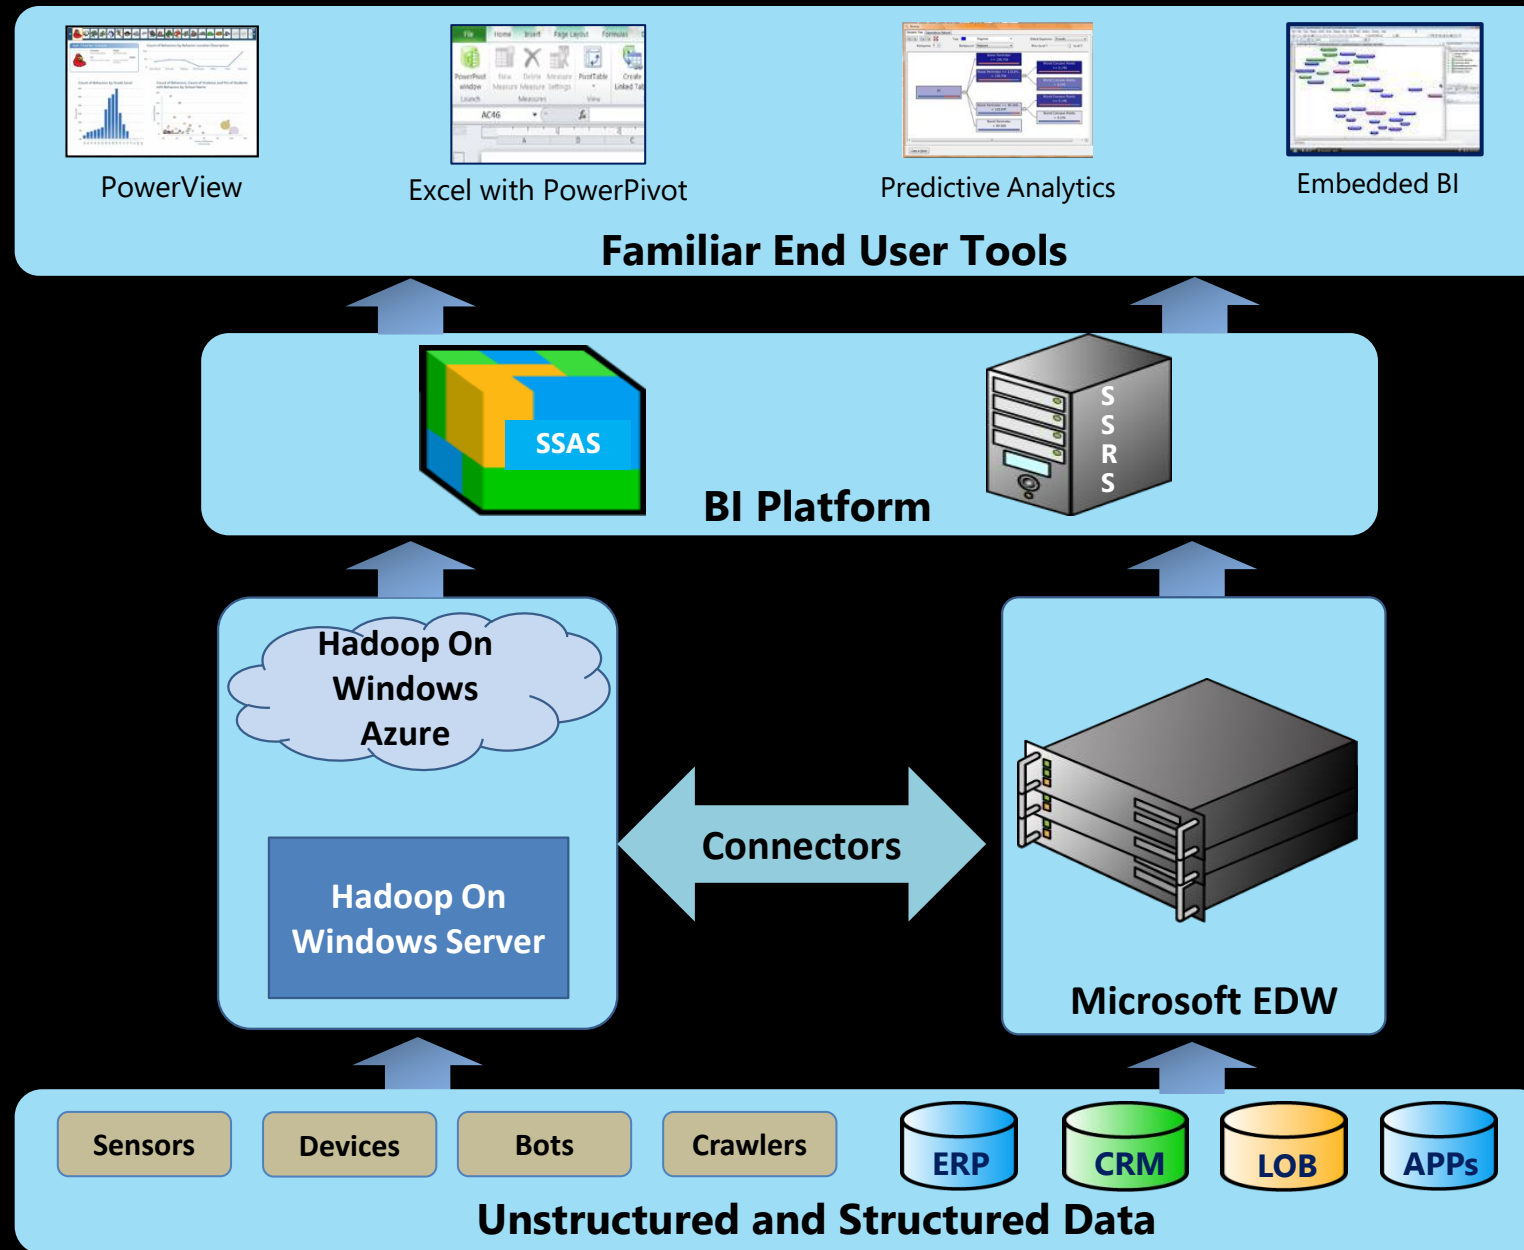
PowerView

Excel with PowerPivot

Predictive Analytics

Embedded BI

Familiar End User Tools

SSAS

S S R S

BI Platform

Hadoop On Windows Azure

Hadoop On Windows Server

Connectors

Microsoft EDW

Sensors

Devices

Bots

Crawlers

ERP

CRM

LOB

APPs

Unstructured and Structured Data